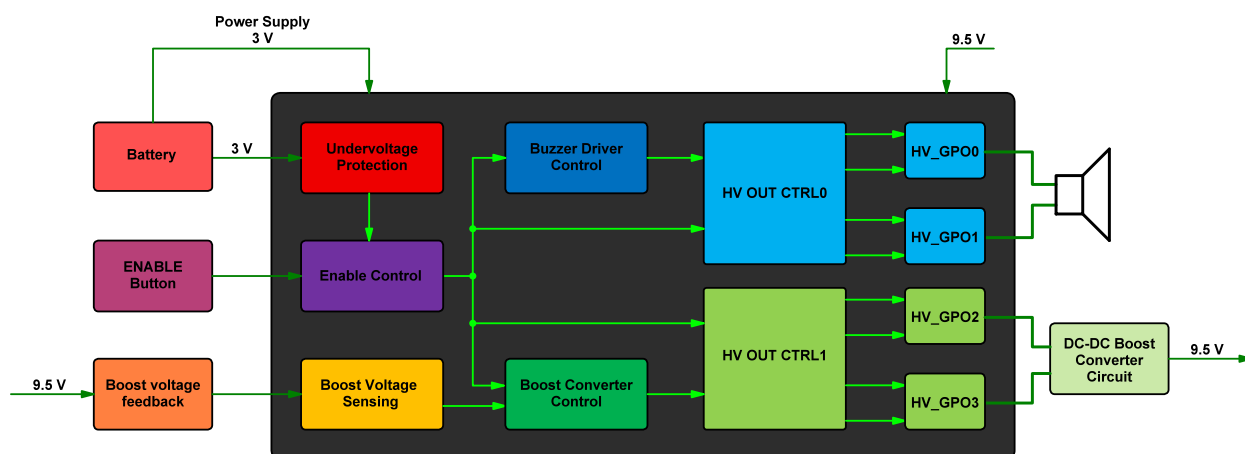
Power Supply
3 V

9.5 V

Battery

3 V

Undervoltage Protection

Buzzer Driver Control

HV OUT CTRL0

HV_GPO0

HV_GPO1

ENABLE Button

Enable Control

HV OUT CTRL1

HV_GPO2

DC-DC Boost Converter Circuit

9.5 V

9.5 V

Boost voltage feedback

Boost Voltage Sensing

Boost Converter Control

HV_GPO3